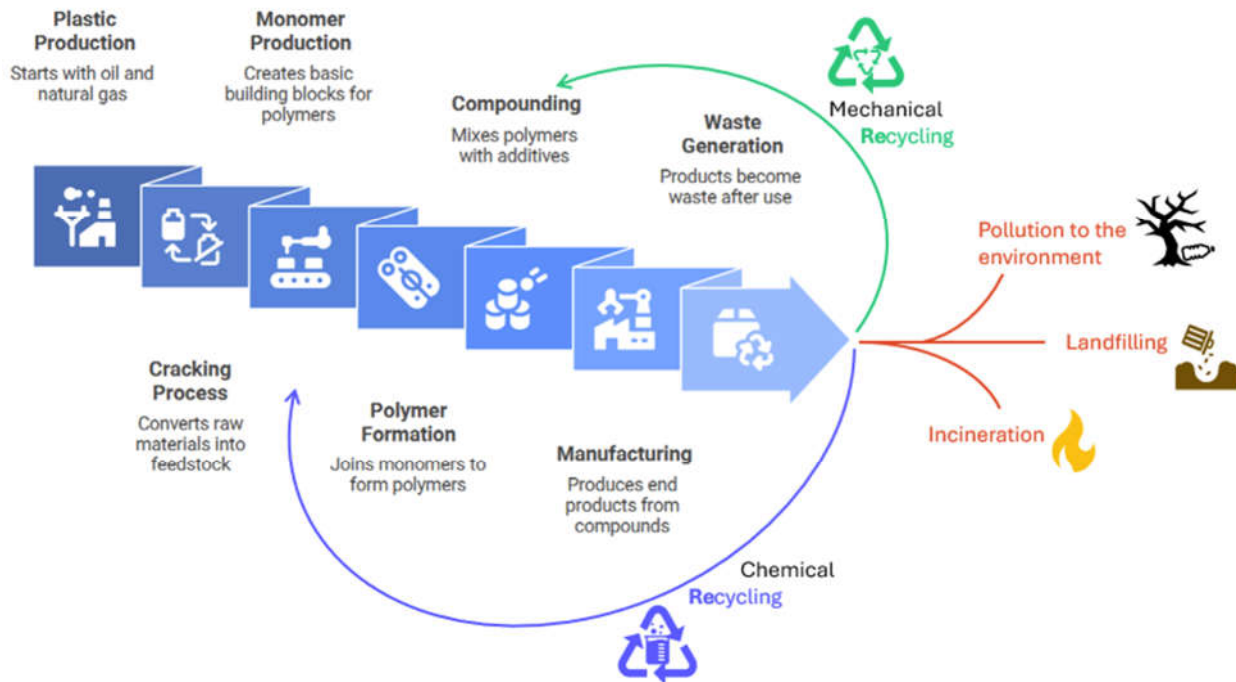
Plastic Production
Starts with oil and natural gas

Monomer Production
Creates basic building blocks for polymers

Compounding
Mixes polymers with additives

Waste Generation
Products become waste after use

Mechanical Recycling

Pollution to the environment

Landfilling

Incineration

Cracking Process
Converts raw materials into feedstock

Polymer Formation
Joins monomers to form polymers

Manufacturing
Produces end products from compounds

Chemical Recycling